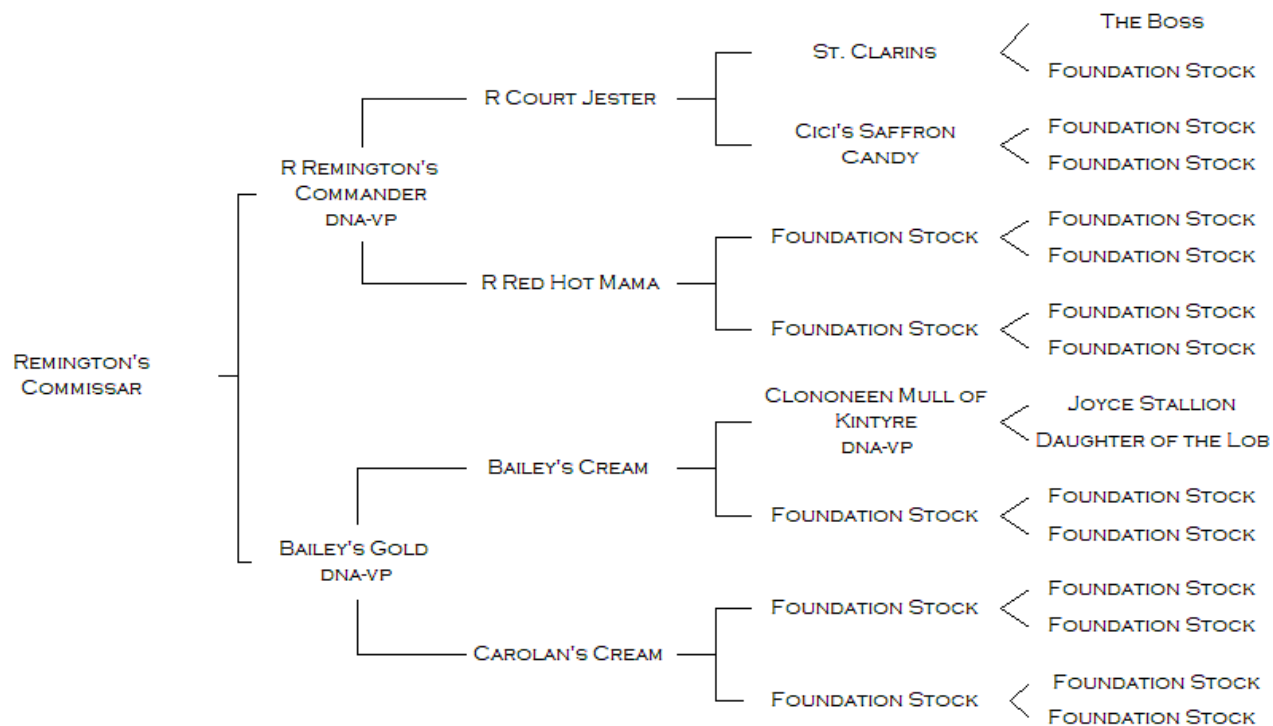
Remington's Commissar

R Remington's Commander
dna-vp

R Court Jester

St. Clarins

The Boss

Foundation Stock

Cici's Saffron Candy

Foundation Stock

Foundation Stock

R Red Hot Mama

Foundation Stock

Foundation Stock

Foundation Stock

Foundation Stock

Foundation Stock

Foundation Stock

Bailey's Gold
dna-vp

Bailey's Cream

Clononeen Mull of Kintyre
dna-vp

Joyce Stallion

Daughter of the Lob

Foundation Stock

Foundation Stock

Foundation Stock

Carolan's Cream

Foundation Stock

Foundation Stock

Foundation Stock

Foundation Stock

Foundation Stock

Foundation Stock